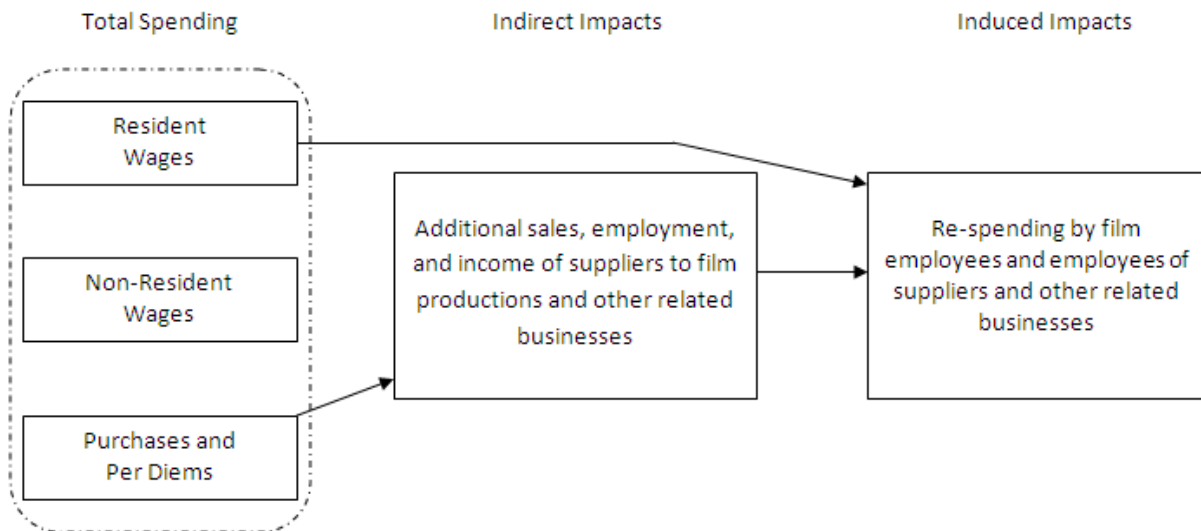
Total Spending

Indirect Impacts

Induced Impacts

Resident Wages

Non-Resident Wages

Purchases and Per Diems

Additional sales, employment, and income of suppliers to film productions and other related businesses

Re-spending by film employees and employees of suppliers and other related businesses